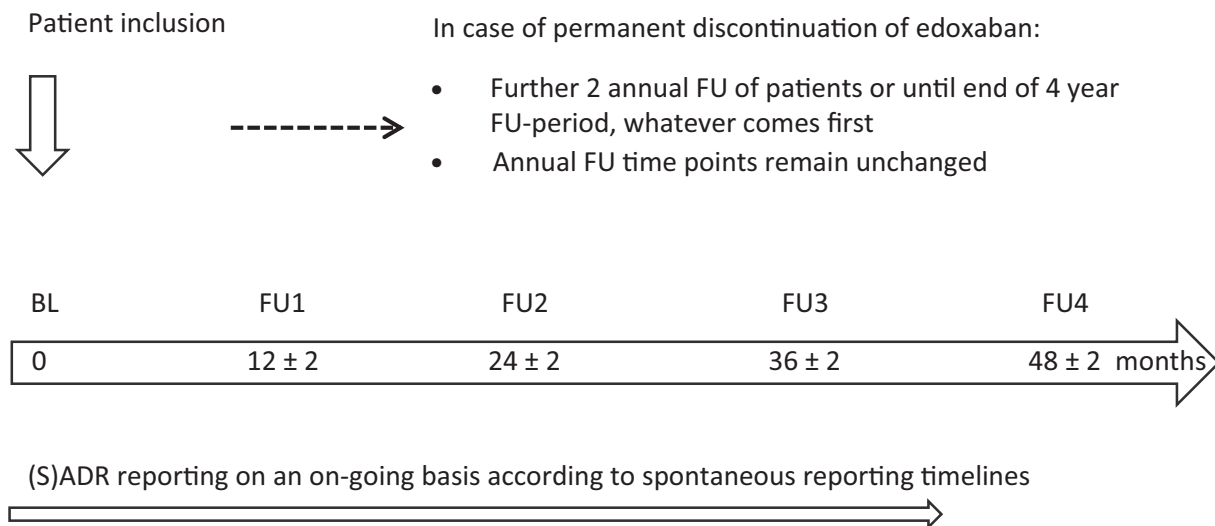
Patient inclusion

In case of permanent discontinuation of edoxaban:

- Further 2 annual FU of patients or until end of 4 year FU-period, whatever comes first
- Annual FU time points remain unchanged

BL FU1 FU2 FU3 FU4

0 $12 \pm 2$ $24 \pm 2$ $36 \pm 2$ $48 \pm 2$ months

(S)ADR reporting on an on-going basis according to spontaneous reporting timelines